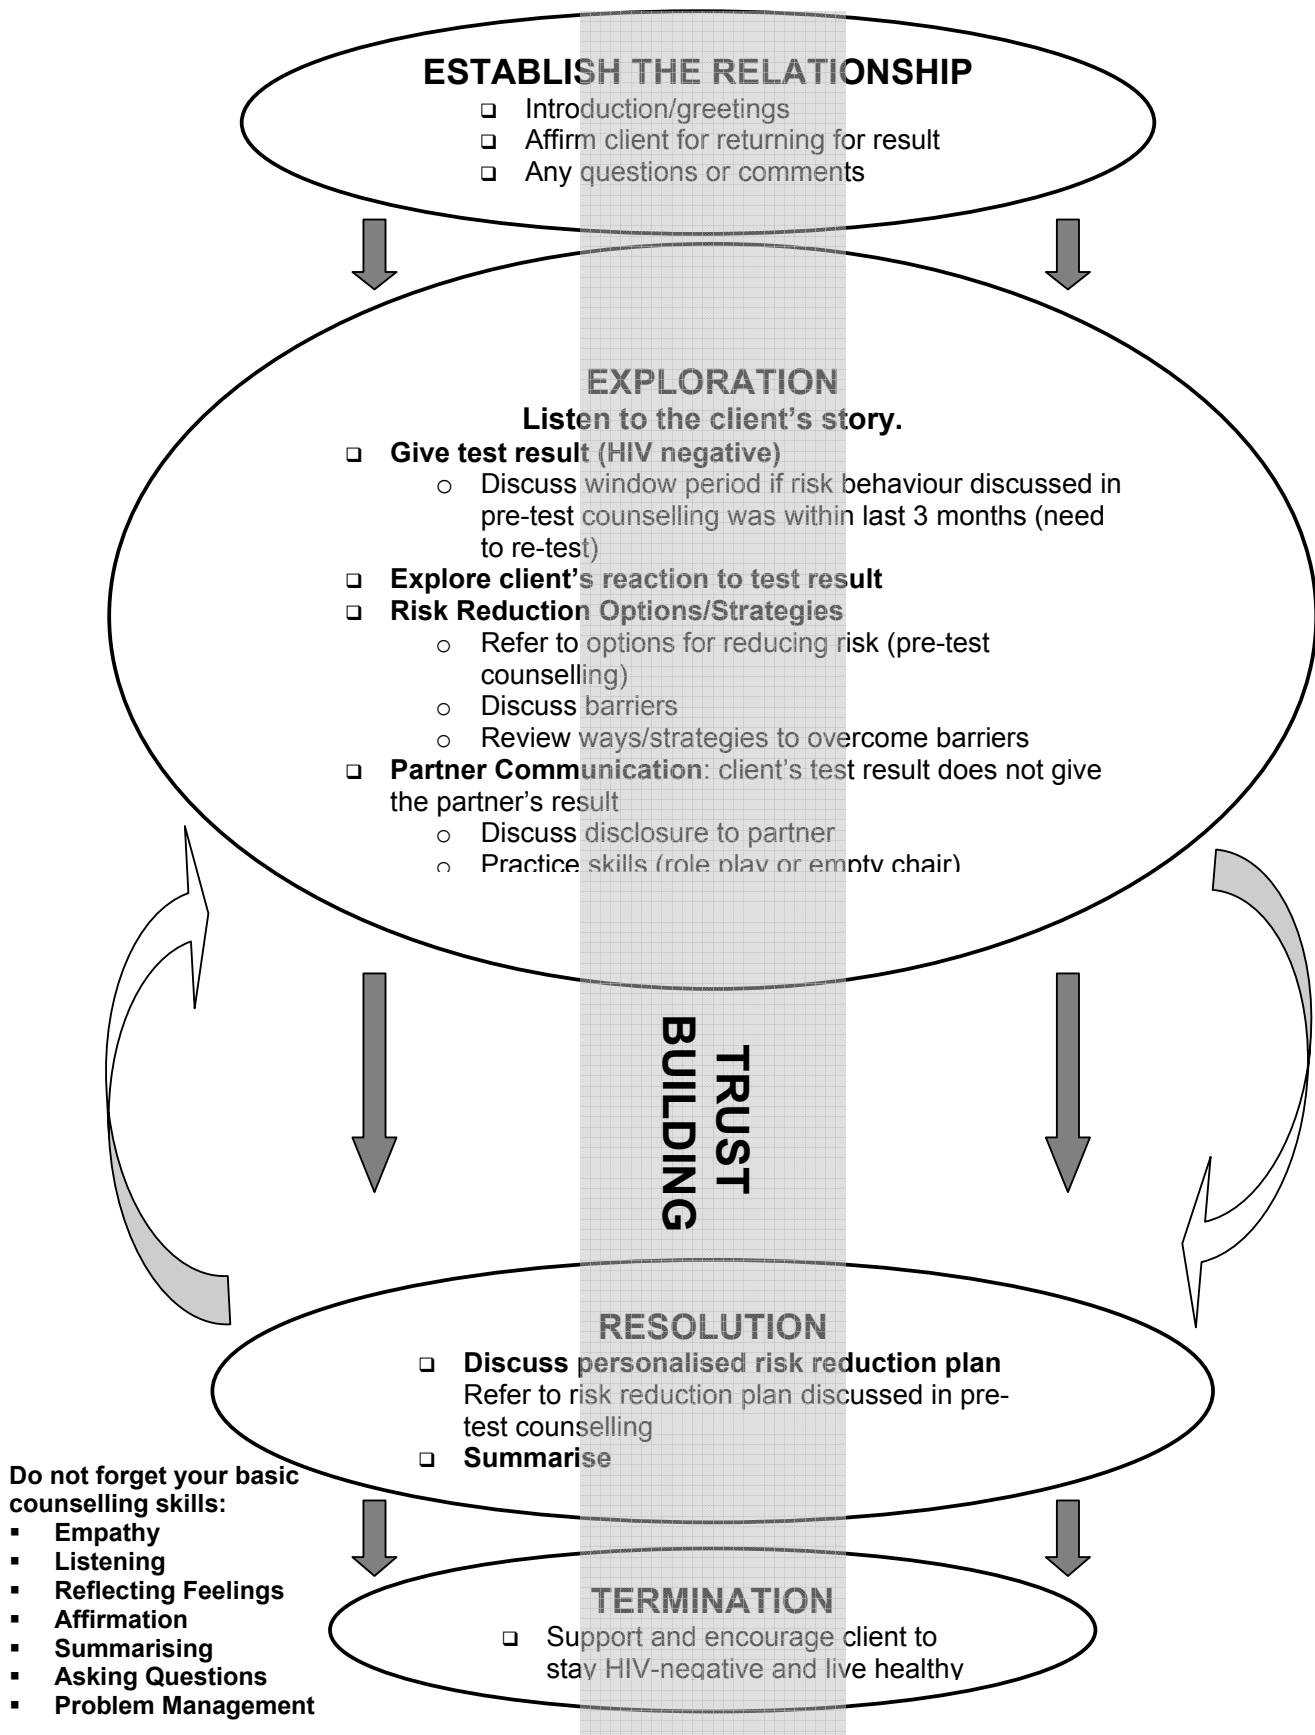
ESTABLISH THE RELATIONSHIP

- Introduction/greetings
- Affirm client for returning for result
- Any questions or comments

EXPLORATION

Listen to the client's story.

- Give test result (HIV negative)
  - Discuss window period if risk behaviour discussed in pre-test counselling was within last 3 months (need to re-test)
- Explore client's reaction to test result
- Risk Reduction Options/Strategies
  - Refer to options for reducing risk (pre-test counselling)
  - Discuss barriers
  - Review ways/strategies to overcome barriers
- Partner Communication: client's test result does not give the partner's result
  - Discuss disclosure to partner
  - Practice skills (role play or empty chair)

TRUST BUILDING

RESOLUTION

- Discuss personalised risk reduction plan
  Refer to risk reduction plan discussed in pre-test counselling
- Summarise

Do not forget your basic counselling skills:

- Empathy
- Listening
- Reflecting Feelings
- Affirmation
- Summarising
- Asking Questions
- Problem Management

TERMINATION

- Support and encourage client to stay HIV-negative and live healthy